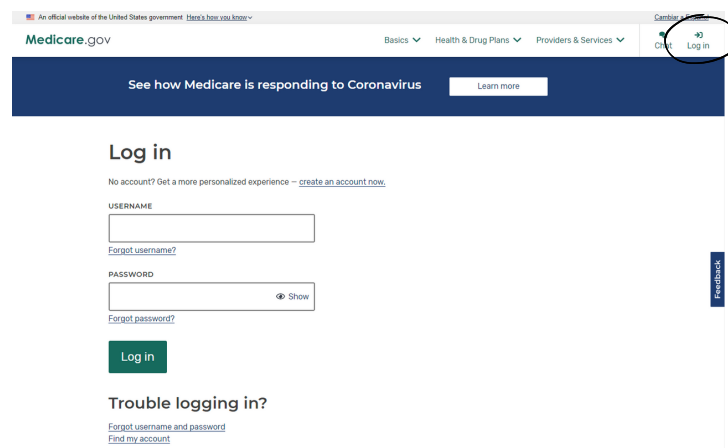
An official website of the United States government Here's how you know

Cambiar a español

Medicare.gov

Basics Health & Drug Plans Providers & Services Chat Log in

See how Medicare is responding to Coronavirus

Learn more

Log in

No account? Get a more personalized experience — create an account now.

USERNAME

Forgot username?

PASSWORD

Show

Forgot password?

Log in

Trouble logging in?

Forgot username and password

Find my account

Feedback